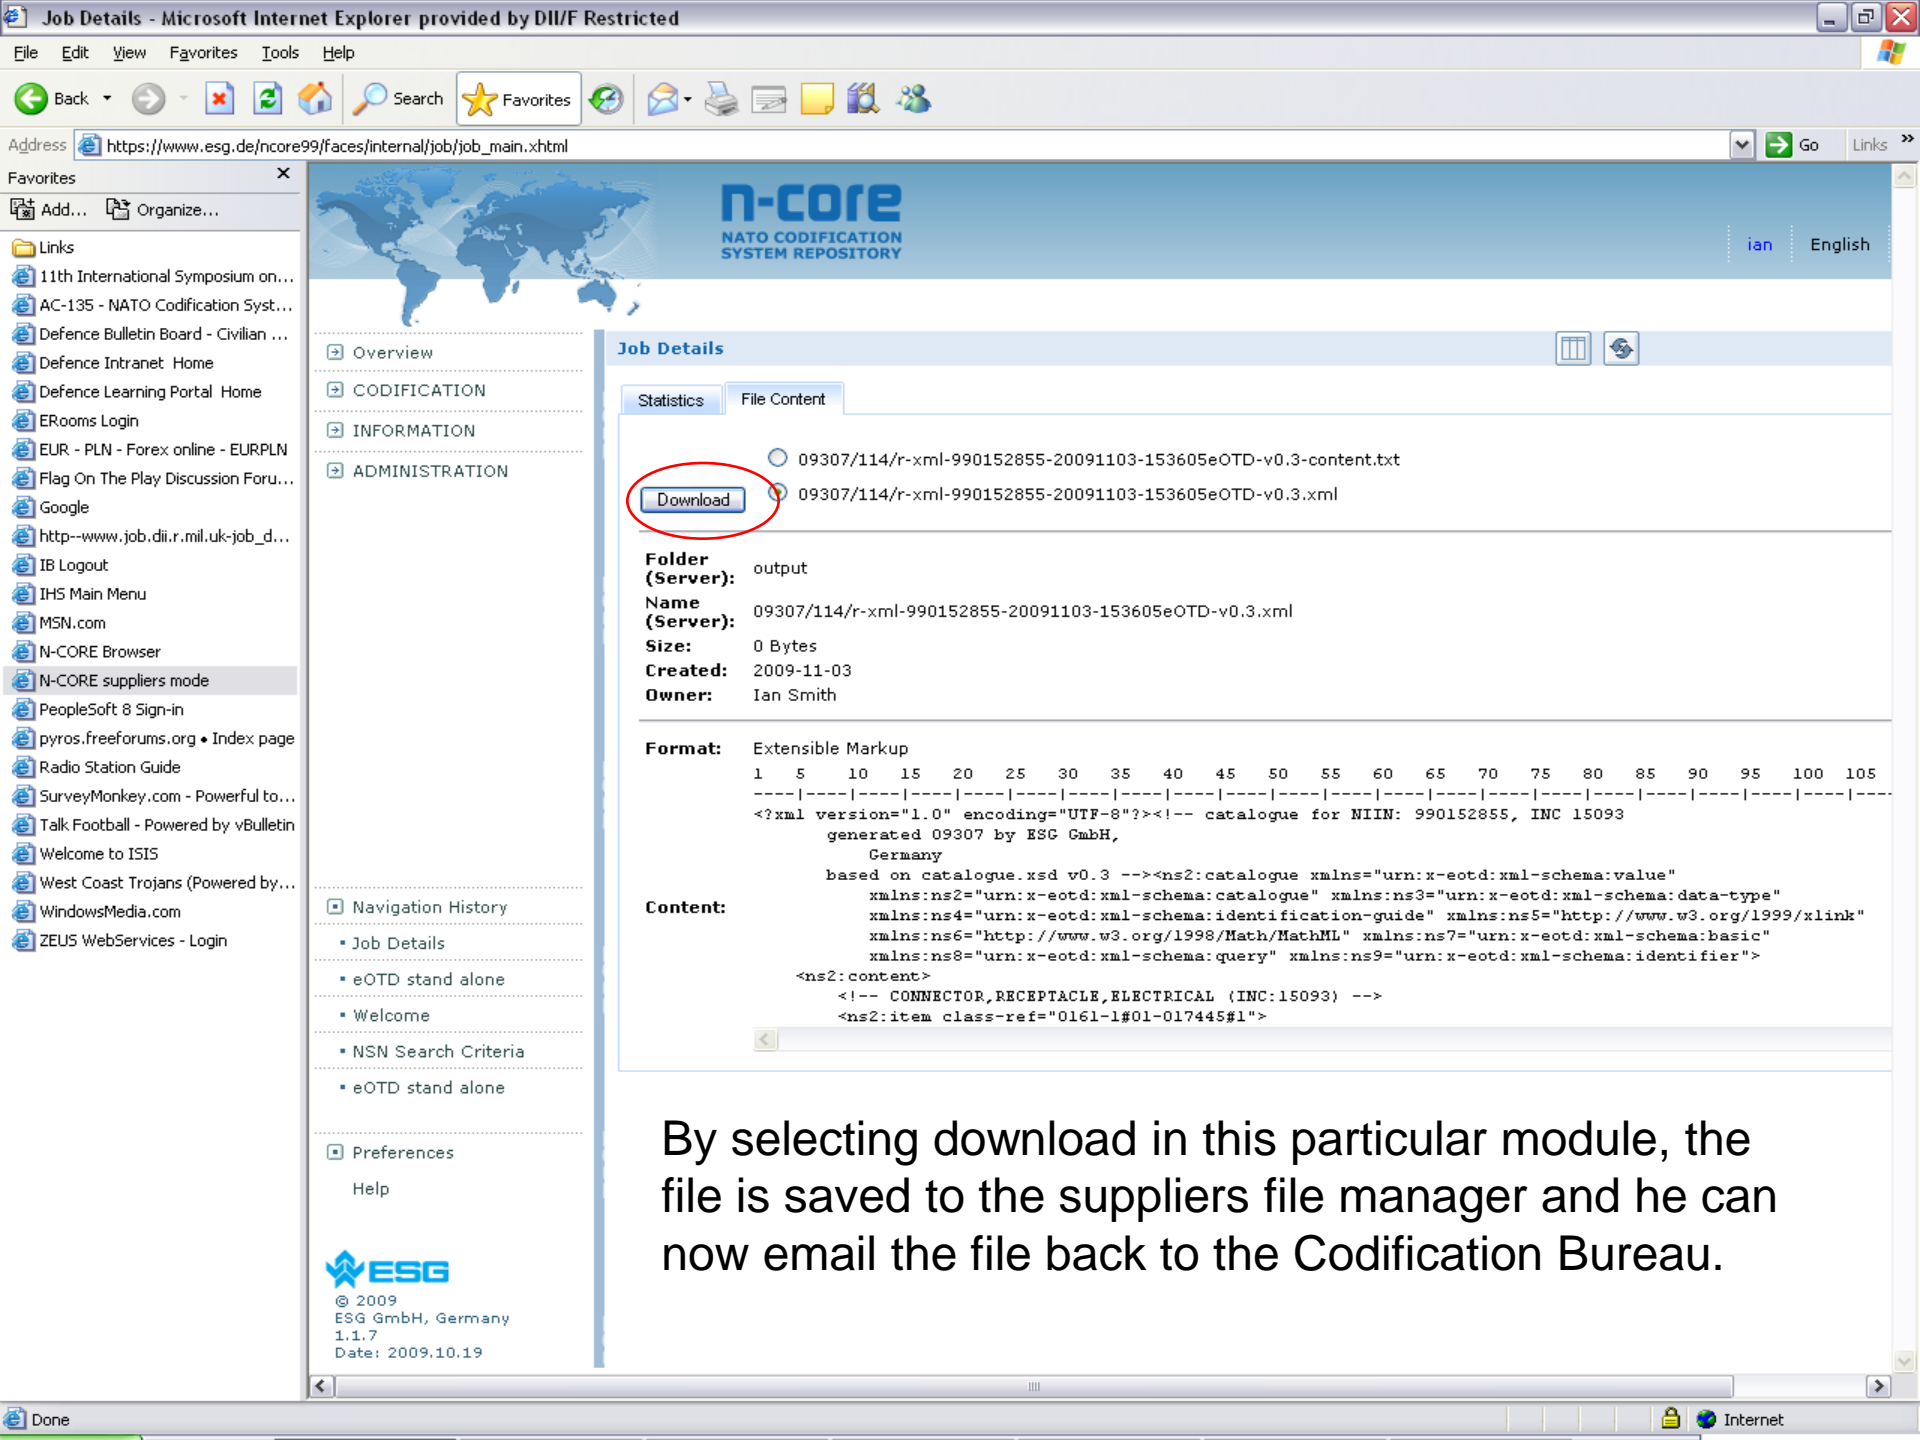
Job Details - Microsoft Internet Explorer provided by DII/F Restricted

File Edit View Favorites Tools Help

Back Search Favorites

Address https://www.esg.de/ncore99/faces/internal/job/job_main.xhtml Go Links

Favorites
Add... Organize...
Links
11th International Symposium on...
AC-135 - NATO Codification Syst...
Defence Bulletin Board - Civilian ...
Defence Intranet Home
Defence Learning Portal Home
ERooms Login
EUR - PLN - Forex online - EURPLN
Flag On The Play Discussion Foru...
Google
http--www.job.dii.r.mil.uk-job_d...
IB Logout
IHS Main Menu
MSN.com
N-CORE Browser
N-CORE suppliers mode
PeopleSoft 8 Sign-in
pyros.freeforums.org • Index page
Radio Station Guide
SurveyMonkey.com - Powerful to...
Talk Football - Powered by vBulletin
Welcome to ISIS
West Coast Trojans (Powered by...
WindowsMedia.com
ZEUS WebServices - Login

n-core
NATO CODIFICATION SYSTEM REPOSITORY

ian English

Overview
CODIFICATION
INFORMATION
ADMINISTRATION

Job Details

Statistics File Content

09307/114/r-xml-990152855-20091103-153605eOTD-v0.3-content.txt
Download
09307/114/r-xml-990152855-20091103-153605eOTD-v0.3.xml

| | |
|---|---|
| Folder (Server): | output |
| Name (Server): | 09307/114/r-xml-990152855-20091103-153605eOTD-v0.3.xml |
| Size: | 0 Bytes |
| Created: | 2009-11-03 |
| Owner: | Ian Smith |

Format: Extensible Markup

Content:
1 5 10 15 20 25 30 35 40 45 50 55 60 65 70 75 80 85 90 95 100 105
----|----|----|----|----|----|----|----|----|----|----|----|----|----|----|----|----|----|----|----|----|---
<?xml version="1.0" encoding="UTF-8"?><!-- catalogue for NIIN: 990152855, INC 15093
generated 09307 by ESG GmbH,
Germany
based on catalogue.xsd v0.3 --><ns2:catalogue xmlns="urn:x-eotd:xml-schema:value"
xmlns:ns2="urn:x-eotd:xml-schema:catalogue" xmlns:ns3="urn:x-eotd:xml-schema:data-type"
xmlns:ns4="urn:x-eotd:xml-schema:identification-guide" xmlns:ns5="http://www.w3.org/1999/xlink"
xmlns:ns6="http://www.w3.org/1998/Math/MathML" xmlns:ns7="urn:x-eotd:xml-schema:basic"
xmlns:ns8="urn:x-eotd:xml-schema:query" xmlns:ns9="urn:x-eotd:xml-schema:identifier">
<ns2:content>
<!-- CONNECTOR,RECEPTACLE,ELECTRICAL (INC:15093) -->
<ns2:item class-ref="0161-1#01-017445#1">

Navigation History
• Job Details
• eOTD stand alone
• Welcome
• NSN Search Criteria
• eOTD stand alone

Preferences
Help

ESG
© 2009
ESG GmbH, Germany
1.1.7
Date: 2009.10.19

By selecting download in this particular module, the file is saved to the suppliers file manager and he can now email the file back to the Codification Bureau.

Done Internet